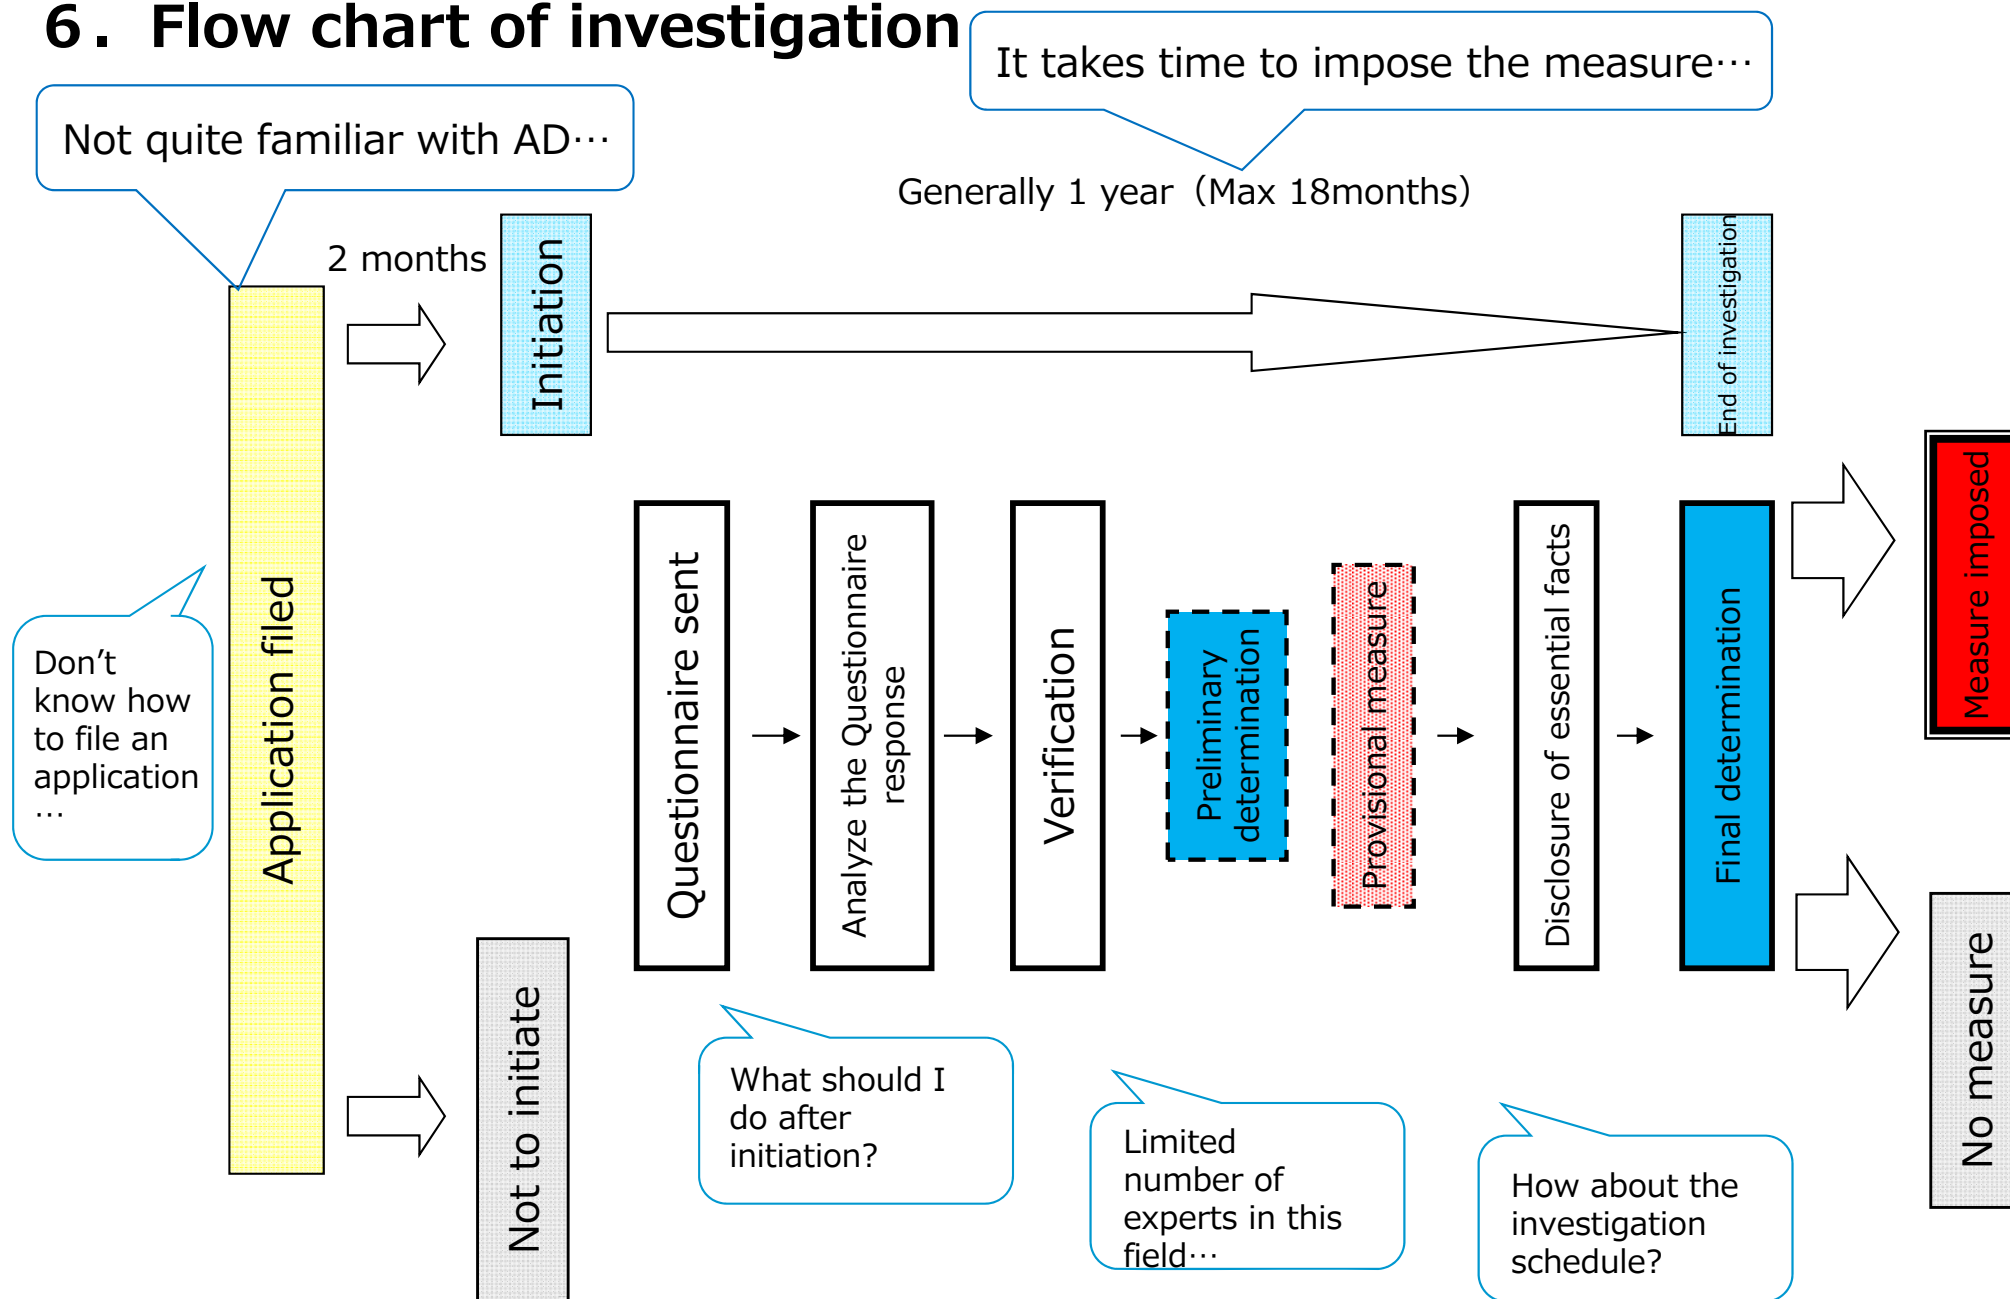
6．Flow chart of investigation

It takes time to impose the measure···

Not quite familiar with AD···

Generally 1 year（Max 18months)

2 months

Initiation

End of investigation

Application filed

Don’t know how to file an application ···

Questionnaire sent

Analyze the Questionnaire response

Verification

Preliminary determination

Provisional measure

Disclosure of essential facts

Final determination

Measure imposed

No measure

Not to initiate

What should I do after initiation?

Limited number of experts in this field···

How about the investigation schedule?